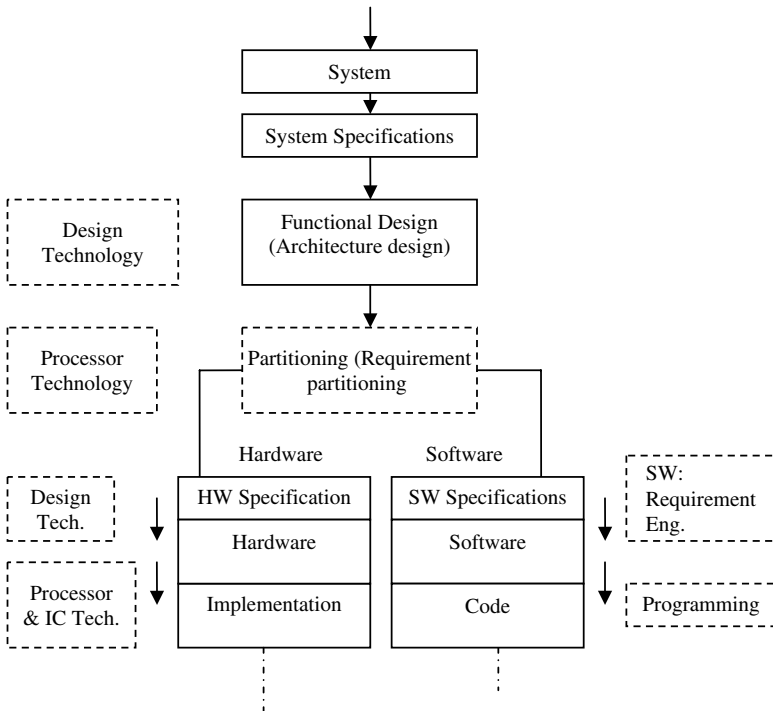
System

System Specifications

Design Technology

Functional Design (Architecture design)

Processor Technology

Partitioning (Requirement partitioning

Hardware

Software

Design Tech.

HW Specification

Hardware

Processor & IC Tech.

Implementation

SW Specifications

Software

Code

SW: Requirement Eng.

Programming